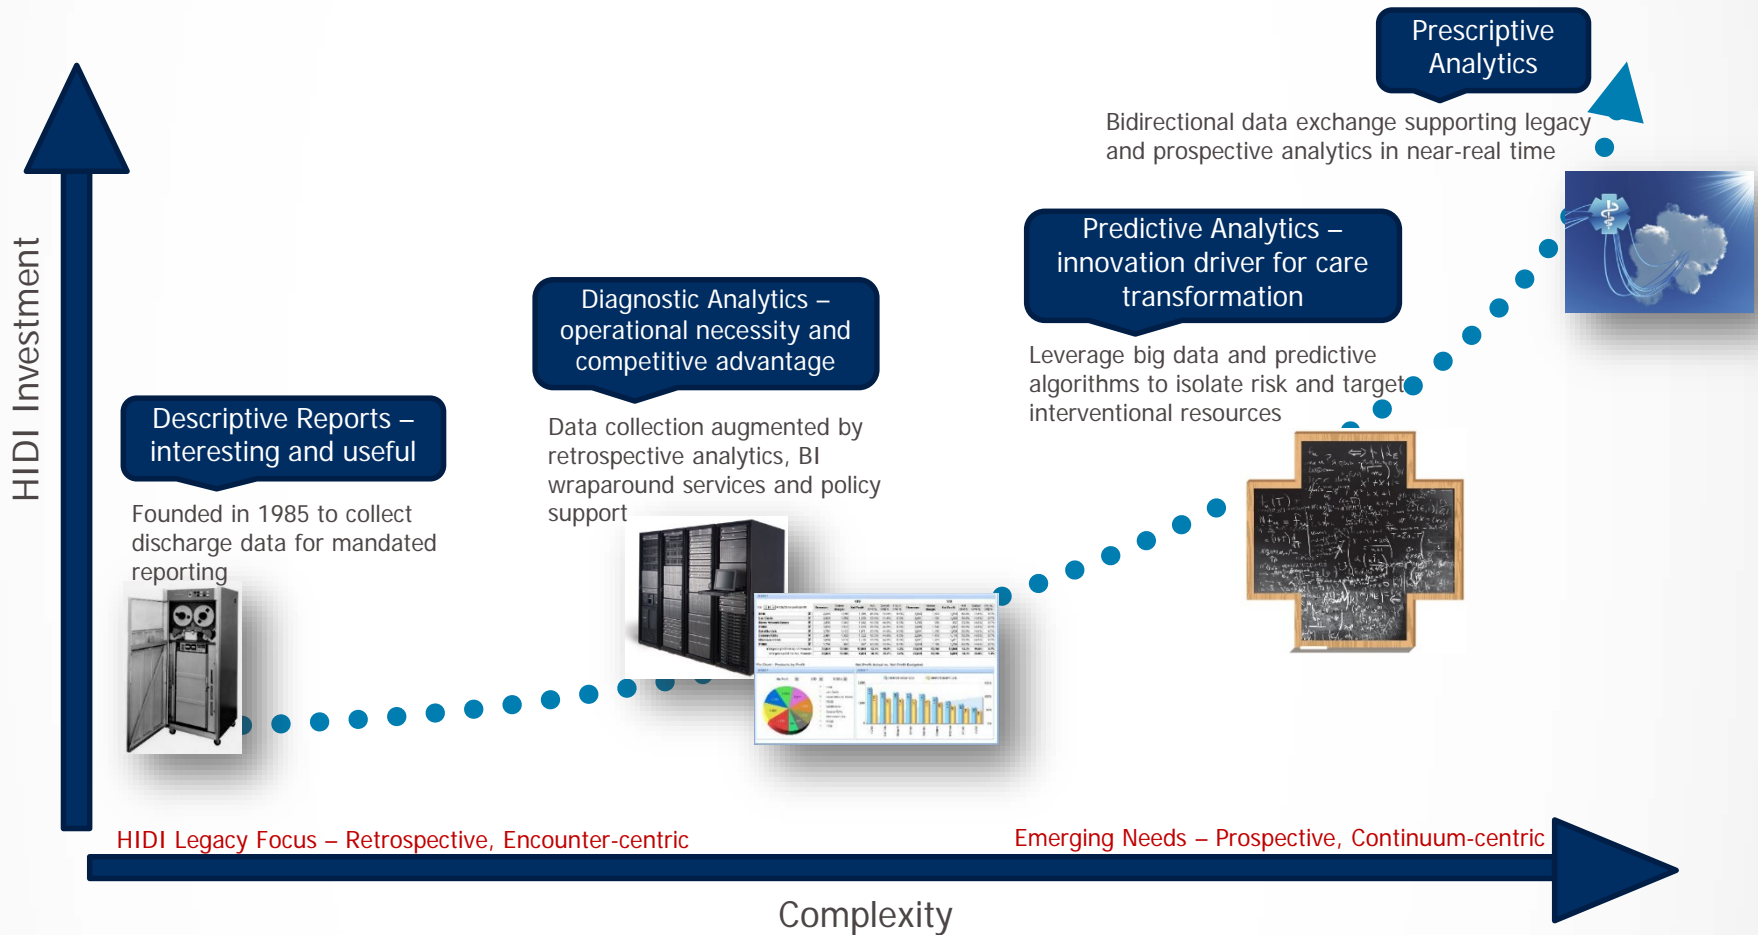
HIDI Investment

Descriptive Reports – interesting and useful

Founded in 1985 to collect discharge data for mandated reporting

Diagnostic Analytics – operational necessity and competitive advantage

Data collection augmented by retrospective analytics, BI wraparound services and policy support

Predictive Analytics – innovation driver for care transformation

Leverage big data and predictive algorithms to isolate risk and target interventional resources

Prescriptive Analytics

Bidirectional data exchange supporting legacy and prospective analytics in near-real time

HIDI Legacy Focus – Retrospective, Encounter-centric

Emerging Needs – Prospective, Continuum-centric

Complexity